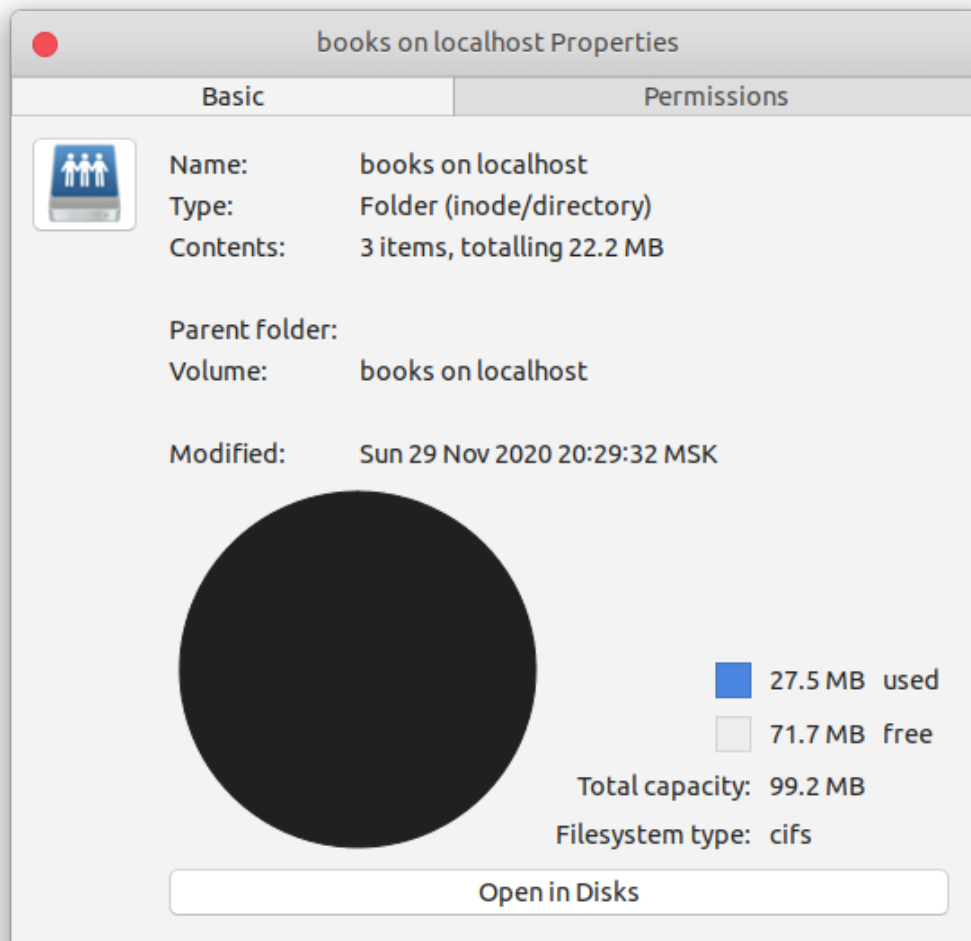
books on localhost Properties

Basic | Permissions

Name: books on localhost
Type: Folder (inode/directory)
Contents: 3 items, totalling 22.2 MB

Parent folder:
Volume: books on localhost

Modified: Sun 29 Nov 2020 20:29:32 MSK

27.5 MB used
71.7 MB free
Total capacity: 99.2 MB
Filesystem type: cifs

Open in Disks